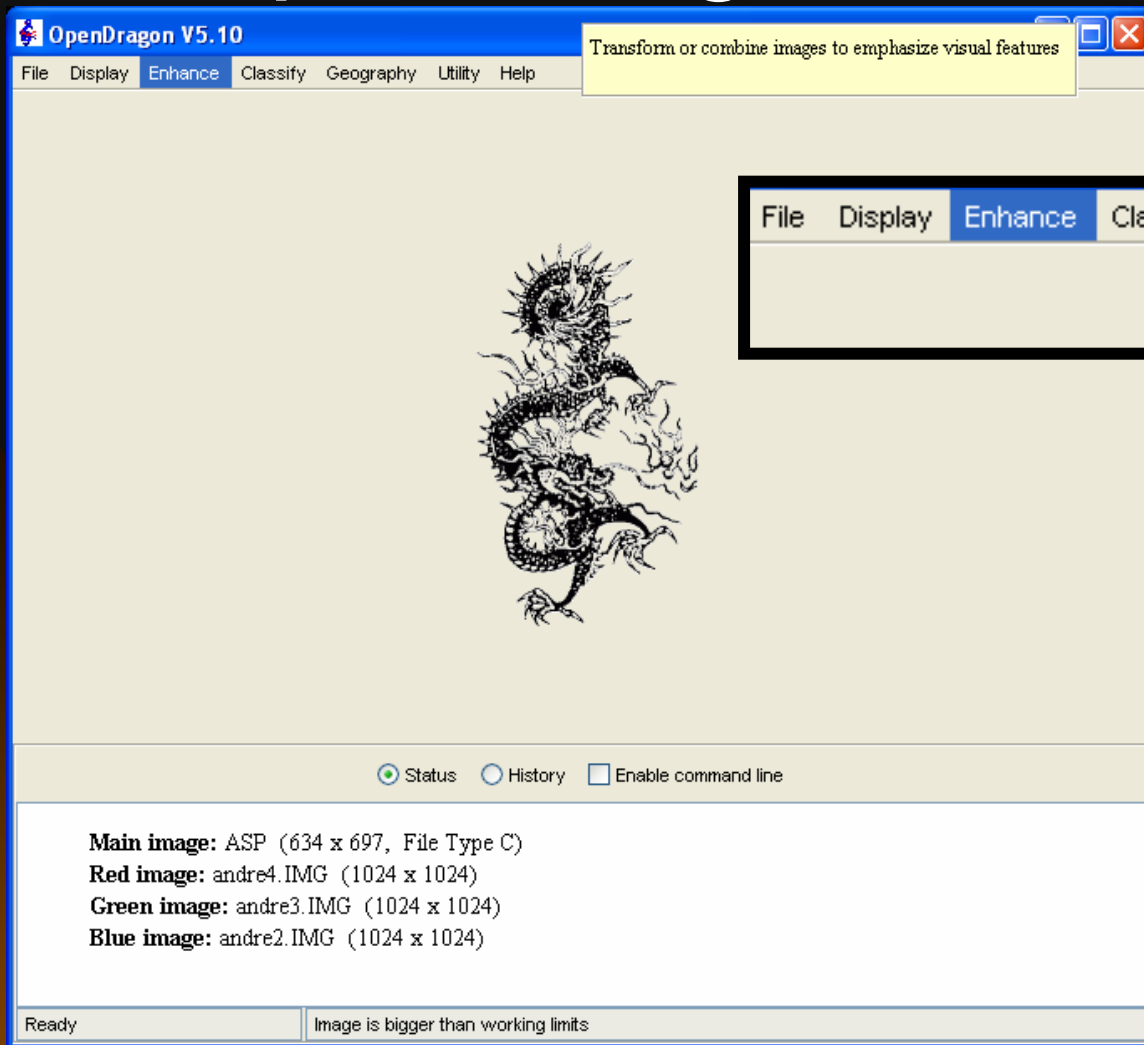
OpenDragon V5.10

File Display Enhance Classify Geography Utility Help

Transform or combine images to emphasize visual features

File Display Enhance Cla

Status History Enable command line

**Main image:** ASP (634 x 697, File Type C)
**Red image:** andre4.IMG (1024 x 1024)
**Green image:** andre3.IMG (1024 x 1024)
**Blue image:** andre2.IMG (1024 x 1024)

Ready

Image is bigger than working limits